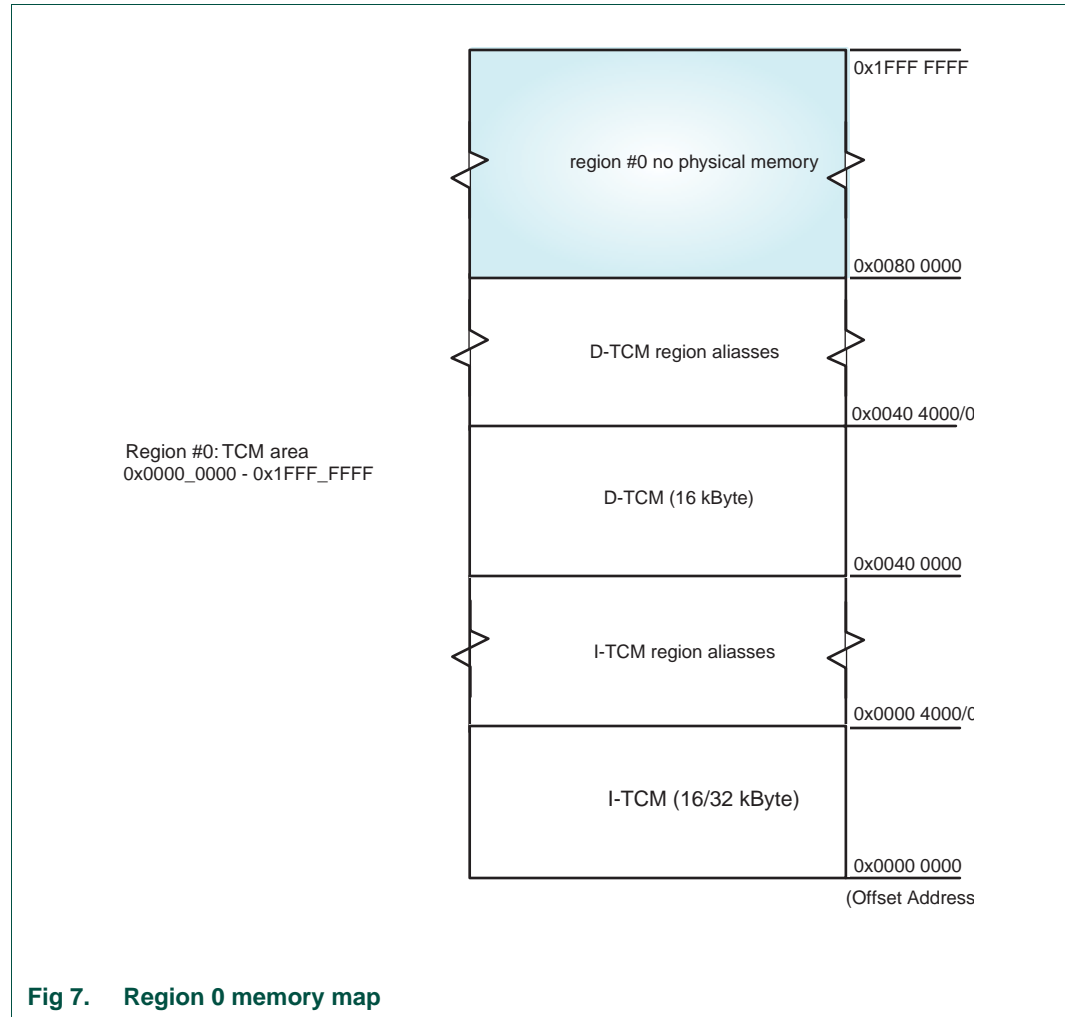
0x1FFF FFFF

region #0 no physical memory

0x0080 0000

D-TCM region aliasses

0x0040 4000/0

Region #0: TCM area
0x0000_0000 - 0x1FFF_FFFF

D-TCM (16 kByte)

0x0040 0000

I-TCM region aliasses

0x0000 4000/0

I-TCM (16/32 kByte)

0x0000 0000

(Offset Address

Fig 7. Region 0 memory map